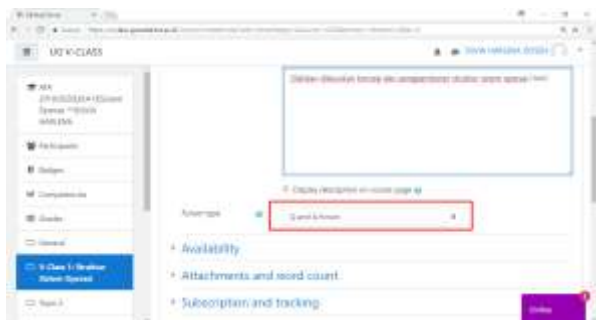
UG V-CLASS

Diskusi dan sharing pengalaman studi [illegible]

Display description on course page

Forum type

Q and A forum

Availability

Attachments and word count

Subscription and tracking

Participants

Badges

Competencies

Grades

General

Topic 1